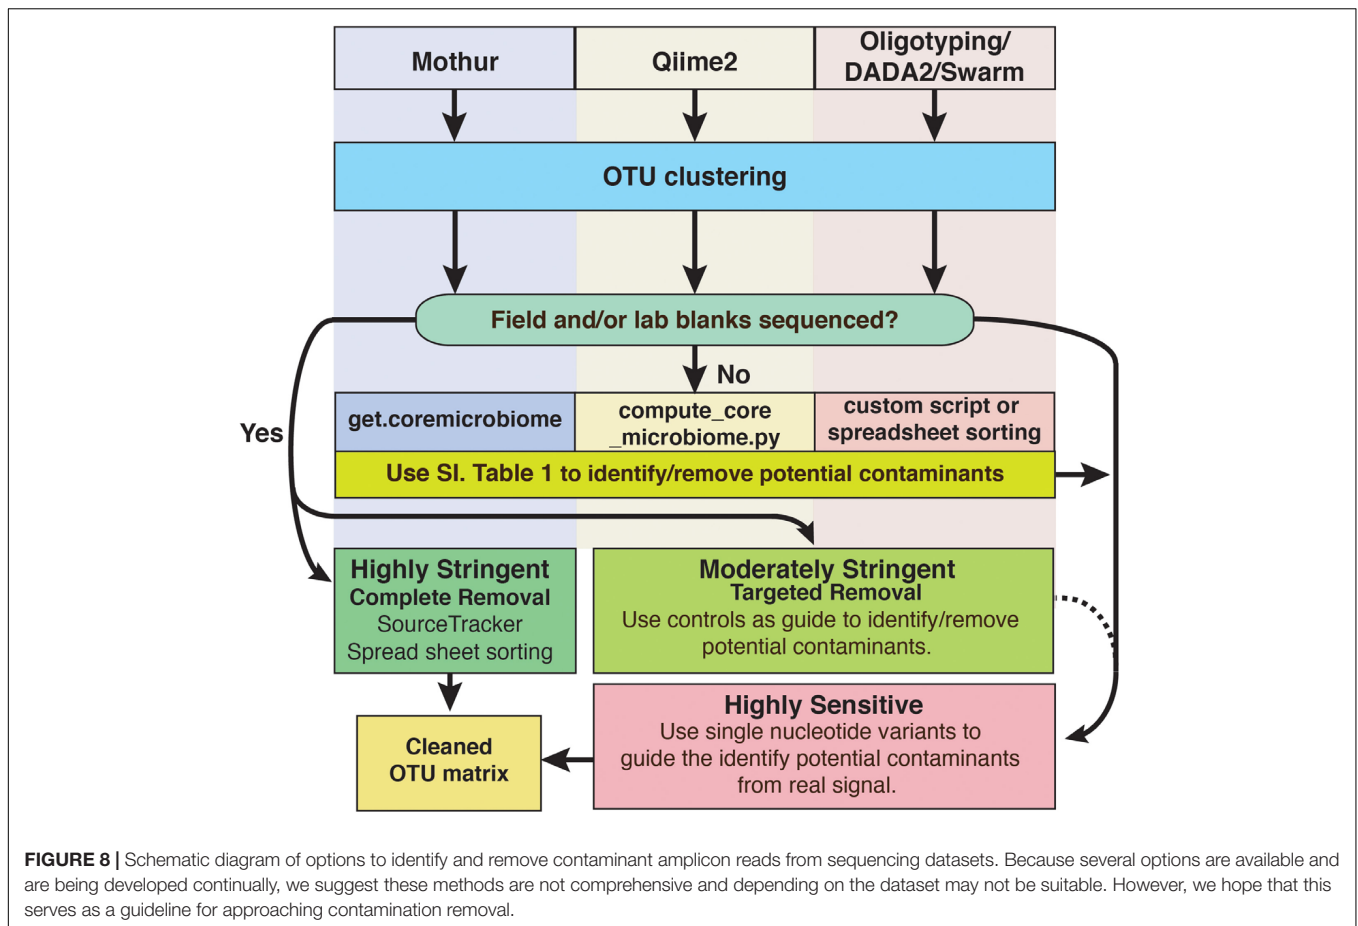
Mothur

Qiime2

Oligotyping/ DADA2/Swarm

OTU clustering

Field and/or lab blanks sequenced?

No

Yes

get.coremicrobiome

compute_core _microbiome.py

custom script or spreadsheet sorting

Use SI. Table 1 to identify/remove potential contaminants

Highly Stringent
Complete Removal
SourceTracker
Spread sheet sorting

Moderately Stringent
Targeted Removal
Use controls as guide to identify/remove potential contaminants.

Cleaned OTU matrix

Highly Sensitive
Use single nucleotide variants to guide the identify potential contaminants from real signal.

**FIGURE 8 |** Schematic diagram of options to identify and remove contaminant amplicon reads from sequencing datasets. Because several options are available and are being developed continually, we suggest these methods are not comprehensive and depending on the dataset may not be suitable. However, we hope that this serves as a guideline for approaching contamination removal.